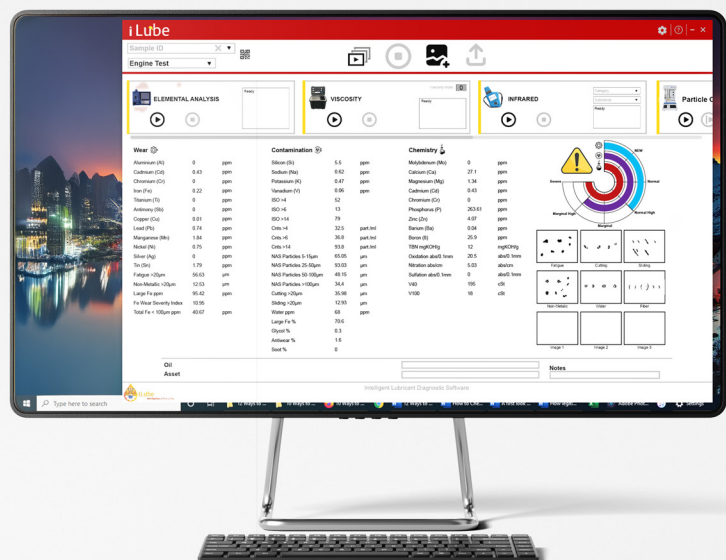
i Lube

Sample ID

Engine Test

ELEMENTAL ANALYSIS

Ready

VISCOSITY

Ready

INFRARED

Category

Ready

Particle C

Wear

| | | |
|---|---|---|
| Aluminium (Al) | 0 | ppm |
| Cadmium (Cd) | 0.43 | ppm |
| Chromium (Cr) | 0 | ppm |
| Iron (Fe) | 0.22 | ppm |
| Titanium (Ti) | 0 | ppm |
| Antimony (Sb) | 0 | ppm |
| Copper (Cu) | 0.01 | ppm |
| Lead (Pb) | 0.74 | ppm |
| Manganese (Mn) | 1.84 | ppm |
| Nickel (Ni) | 0.75 | ppm |
| Silver (Ag) | 0 | ppm |
| Tin (Sn) | 1.79 | ppm |
| Fatigue >20µm | 56.63 | ppm |
| Non-Metallic >20µm | 12.53 | µm |
| Large Fe ppm | 95.42 | ppm |
| Fe Wear Severity Index | 10.95 | |
| Total Fe < 100µm ppm | 40.67 | ppm |

Contamination

| | | |
|---|---|---|
| Silicon (Si) | 5.5 | ppm |
| Sodium (Na) | 0.62 | ppm |
| Potassium (K) | 0.47 | ppm |
| Vanadium (V) | 0.86 | ppm |
| ISO >4 | 52 | |
| ISO >6 | 13 | |
| ISO >14 | 79 | |
| Cnts >4 | 32.5 | part./ml |
| Cnts >6 | 36.9 | part./ml |
| Cnts >14 | 93.6 | part./ml |
| NAS Particles 5-15µm | 65.05 | µm |
| NAS Particles 25-50µm | 93.03 | µm |
| NAS Particles 50-100µm | 48.15 | µm |
| NAS Particles >100µm | 34.4 | µm |
| Cutting >20µm | 35.98 | µm |
| Sliding >20µm | 12.93 | µm |
| Water ppm | 68 | ppm |
| Large Fe % | 70.6 | |
| Glycol % | 0.3 | |
| Antiwear % | 1.6 | |
| Soot % | 0 | |

Chemistry

| | | |
|---|---|---|
| Molybdenum (Mo) | 0 | ppm |
| Calcium (Ca) | 27.1 | ppm |
| Magnesium (Mg) | 1.34 | ppm |
| Cadmium (Cd) | 0.43 | ppm |
| Chromium (Cr) | 0 | ppm |
| Phosphorus (P) | 263.61 | ppm |
| Zinc (Zn) | 4.07 | ppm |
| Barium (Ba) | 0.04 | ppm |
| Boron (B) | 25.9 | ppm |
| TBN mgKOH/g | 12 | mgKOH/g |
| Oxidation abs/0.1mm | 20.5 | abs/0.1mm |
| Nitration abs/cm | 5.03 | abs/cm |
| Sulfation abs/0.1mm | 0 | abs/0.1mm |
| V40 | 195 | cSt |
| V100 | 18 | cSt |

Severe
Normal
Marginal High
Normal High
Marginal

Fatigue
Cutting
Sliding
Non Metallic
Water
Fiber
Image 1
Image 2
Image 3

Oil
Asset

Notes

Intelligent Lubricant Diagnostic Software

iLube

Type here to search